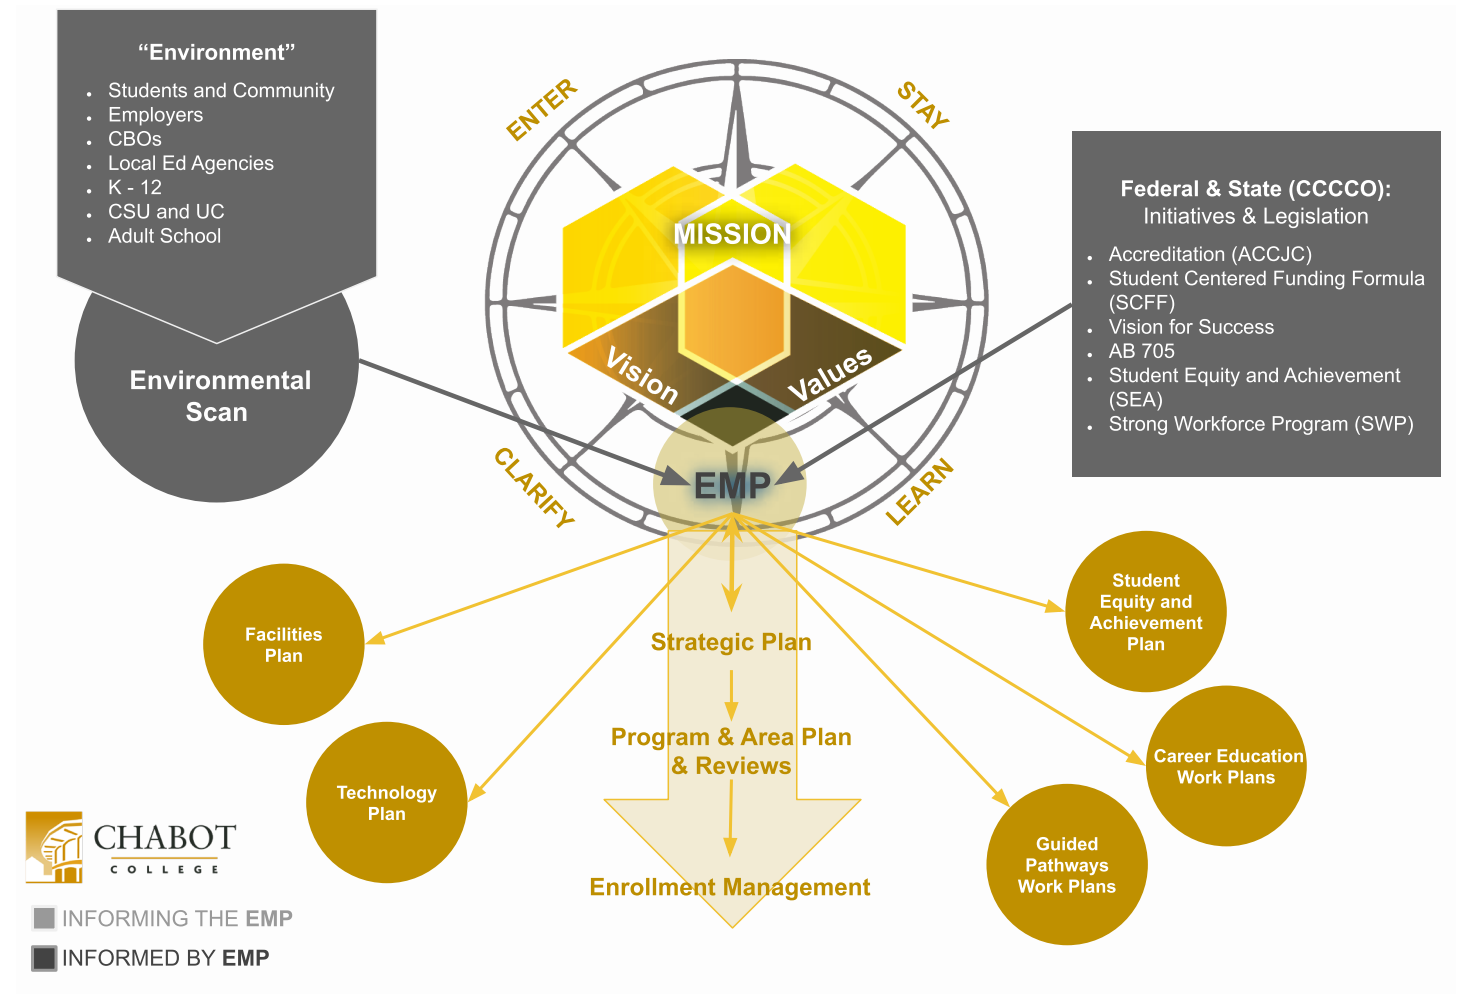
“Environment”

- Students and Community
- Employers
- CBOs
- Local Ed Agencies
- K - 12
- CSU and UC
- Adult School

Environmental Scan

ENTER

STAY

MISSION

Vision

Values

CLARIFY

LEARN

EMP

Federal & State (CCCCO): Initiatives & Legislation

- Accreditation (ACCJC)
- Student Centered Funding Formula (SCFF)
- Vision for Success
- AB 705
- Student Equity and Achievement (SEA)
- Strong Workforce Program (SWP)

Facilities Plan

Technology Plan

Strategic Plan

Program & Area Plan & Reviews

Enrollment Management

Student Equity and Achievement Plan

Career Education Work Plans

Guided Pathways Work Plans

CHABOT COLLEGE

INFORMING THE EMP

INFORMED BY EMP